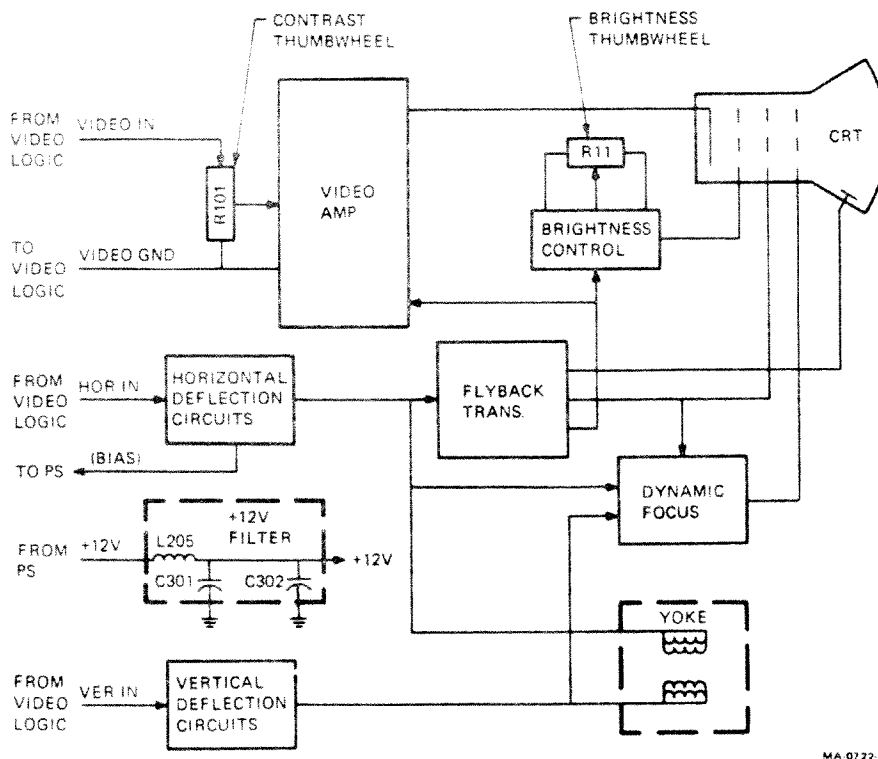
CONTRAST THUMBWHEEL

BRIGHTNESS THUMBWHEEL

FROM VIDEO LOGIC

VIDEO IN

R101

VIDEO AMP

R11

CRT

BRIGHTNESS CONTROL

TO VIDEO LOGIC

VIDEO GND

FROM VIDEO LOGIC

HOR IN

HORIZONTAL DEFLECTION CIRCUITS

FLYBACK TRANS.

TO PS

(BIAS)

DYNAMIC FOCUS

FROM PS

+12V

L205

+12V FILTER

+12V

C301

C302

YOKE

FROM VIDEO LOGIC

VER IN

VERTICAL DEFLECTION CIRCUITS

MA-0722-